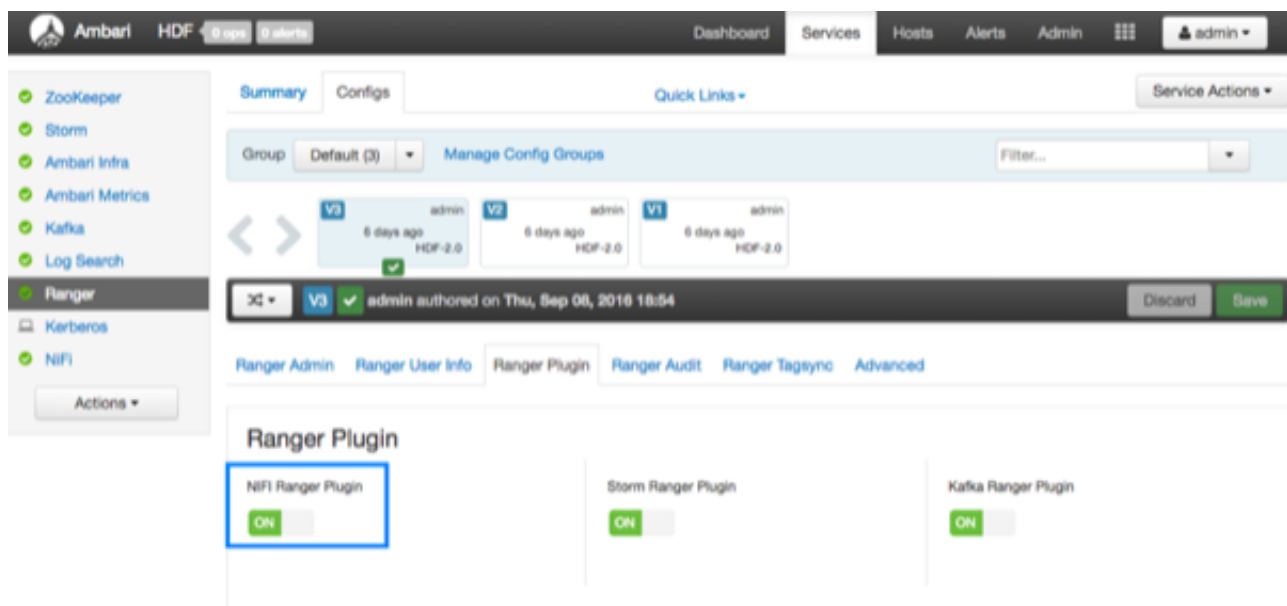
Ambari HDF 0 ops 0 alerts

Dashboard Services Hosts Alerts Admin admin ▾

ZooKeeper
Storm
Ambari Infra
Ambari Metrics
Kafka
Log Search
Ranger
Kerberos
NiFi

Actions ▾

Summary Configs Quick Links ▾ Service Actions ▾

Group Default (3) ▾ Manage Config Groups Filter... ▾

V3 admin 6 days ago HDF-2.0
V2 admin 6 days ago HDF-2.0
V1 admin 6 days ago HDF-2.0

V3 admin authored on Thu, Sep 08, 2016 18:54 Discard Save

Ranger Admin Ranger User Info Ranger Plugin Ranger Audit Ranger Tagsync Advanced

Ranger Plugin

NiFi Ranger Plugin
ON

Storm Ranger Plugin
ON

Kafka Ranger Plugin
ON